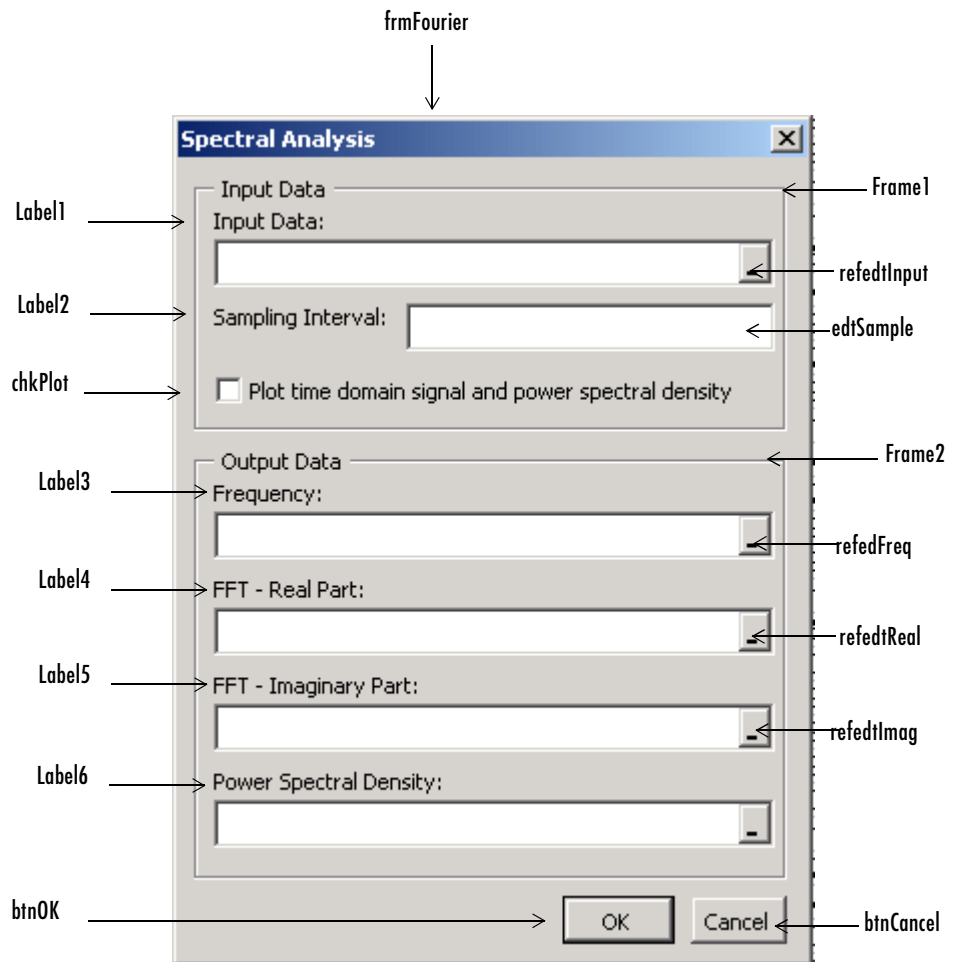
frmFourier

Spectral Analysis

Input Data

Frame1

Label1

Input Data:

refedtInput

Label2

Sampling Interval:

edtSample

chkPlot

Plot time domain signal and power spectral density

Output Data

Frame2

Label3

Frequency:

refedFreq

Label4

FFT - Real Part:

refedtReal

Label5

FFT - Imaginary Part:

refedtImag

Label6

Power Spectral Density:

btnOK

OK

Cancel

btnCancel